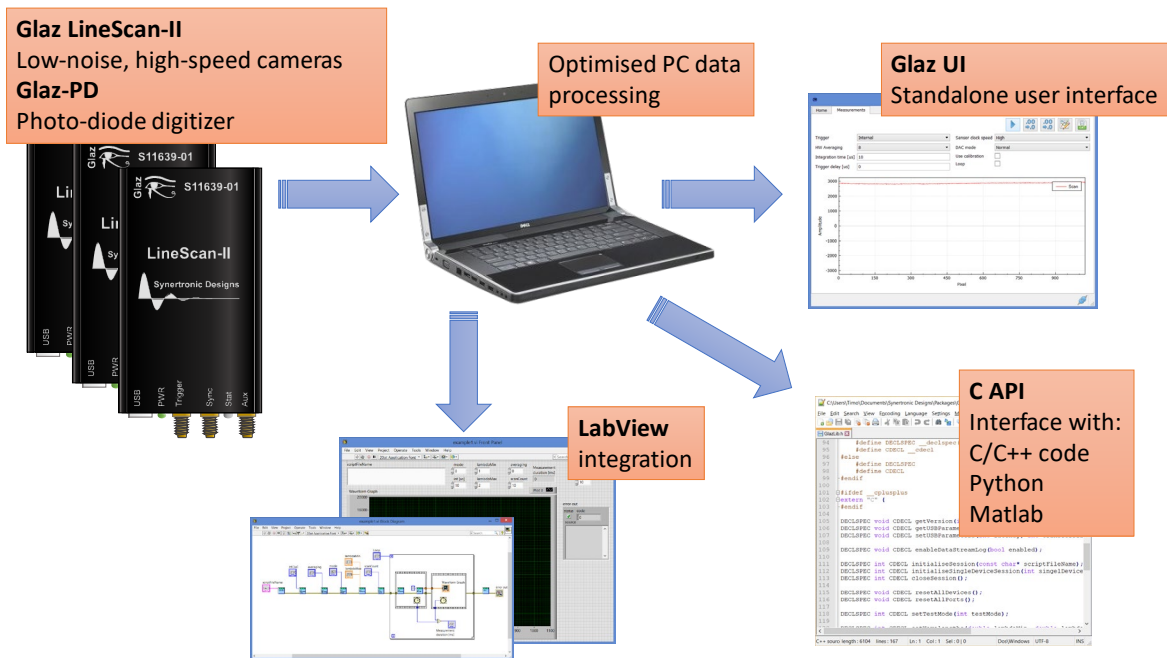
Glaz LineScan-II
Low-noise, high-speed cameras
Glaz-PD
Photo-diode digitizer

S11639-01
S11639-01
LineScan-II
Synertronic Designs
USB PWR Trigger Sync Stat Aux

Optimised PC data processing

Glaz UI
Standalone user interface

Home Measurements
Trigger Internal
HW Averaging
Integration time [us] 10
Trigger delay [us] 0
Sensor clock speed High
DAC mode Normal
Use calibration
Loop
Scan
Amplitude
Pixel

LabView integration

C API
Interface with:
C/C++ code
Python
Matlab

#define DECLSPEC __declspec
#define CDECL __cdecl
#else
#define DECLSPEC
#define CDECL
#endif

#ifdef __cplusplus
extern "C" {
#endif

DECLSPEC void CDECL getVersion
DECLSPEC void CDECL getUSBParam
DECLSPEC void CDECL setUSBParam

DECLSPEC void CDECL enableDataStreamLog(bool enabled);

DECLSPEC int CDECL initializeSession(const char* scriptFileName);
DECLSPEC int CDECL initializeSingleDeviceSession(int singleDevice
DECLSPEC void CDECL closeSession();

DECLSPEC void CDECL resetAllDevices();
DECLSPEC void CDECL resetAllPorts();

DECLSPEC int CDECL setTestMode(int testMode);

C++ source length : 6104 lines : 167 Ln : 1 Col : 1 Sel : 0 | 0 Dos\Windows UTF-8 INS